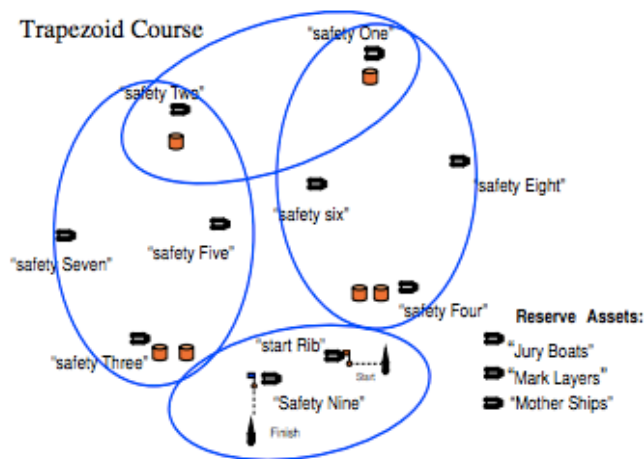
Trapezoid Course

"safety One"

"safety Two"

"safety Eight"

"safety six"

"safety Seven"

"safety Five"

"safety Four"

"safety Three"

"start Rib"

Start

"Safety Nine"

Finish

Reserve Assets:

"Jury Boats"

"Mark Layers"

"Mother Ships"